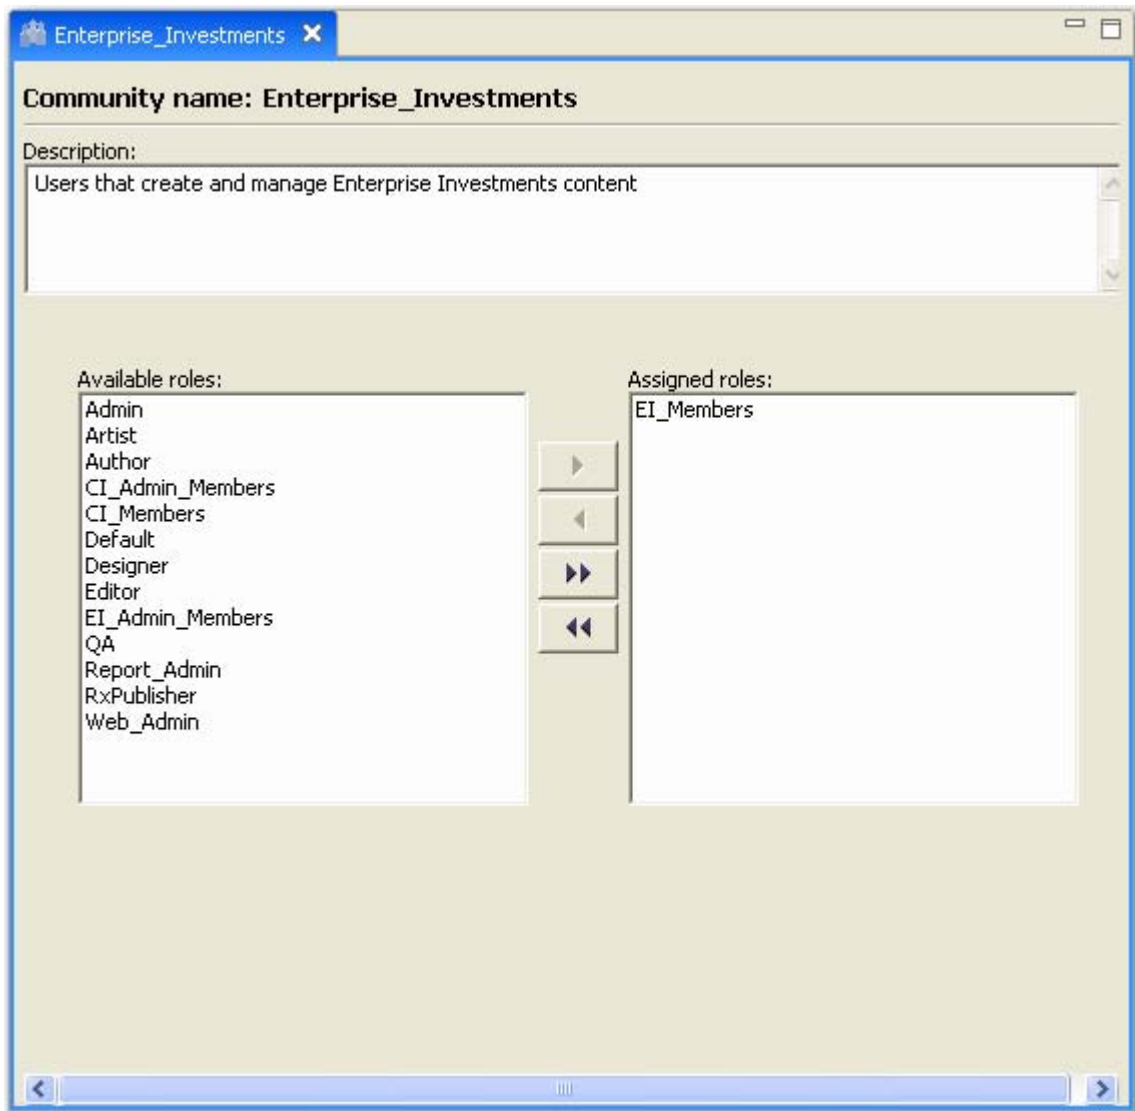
Enterprise_Investments ✕

Community name: Enterprise_Investments

Description:

Users that create and manage Enterprise Investments content

Available roles:

Admin
Artist
Author
CI_Admin_Members
CI_Members
Default
Designer
Editor
EI_Admin_Members
QA
Report_Admin
RxPublisher
Web_Admin

Assigned roles:

EI_Members